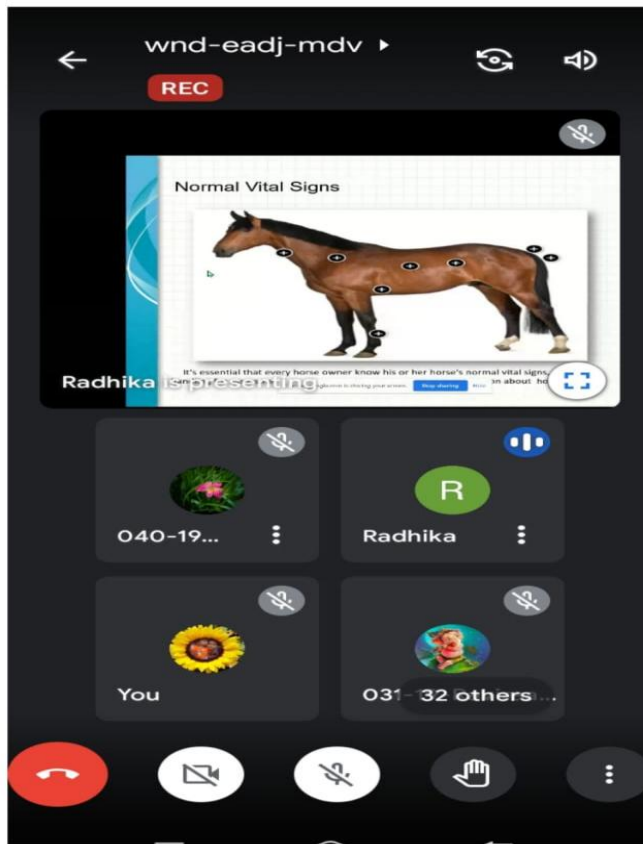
wnd-eadj-mdv ▸

REC

Normal Vital Signs

It's essential that every horse owner know his or her horse's normal vital signs, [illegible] on about ho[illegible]

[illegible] is sharing your screen. Stop sharing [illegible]

Radhika is presenting

040-19...

R

Radhika

You

031-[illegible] 32 others...